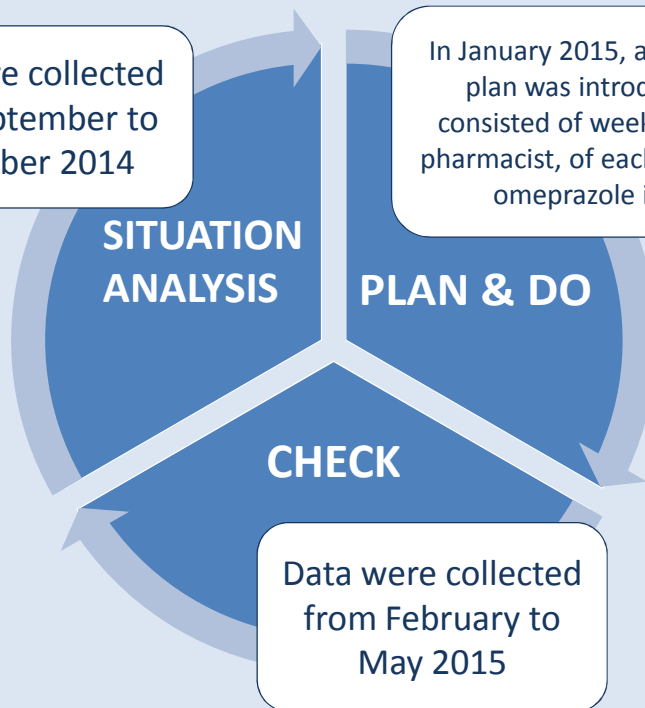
re collected
ptember to
ber 2014

In January 2015, a
plan was introd
consisted of week
pharmacist, of each
omeprazole i

SITUATION ANALYSIS

PLAN & DO

CHECK

Data were collected from February to May 2015